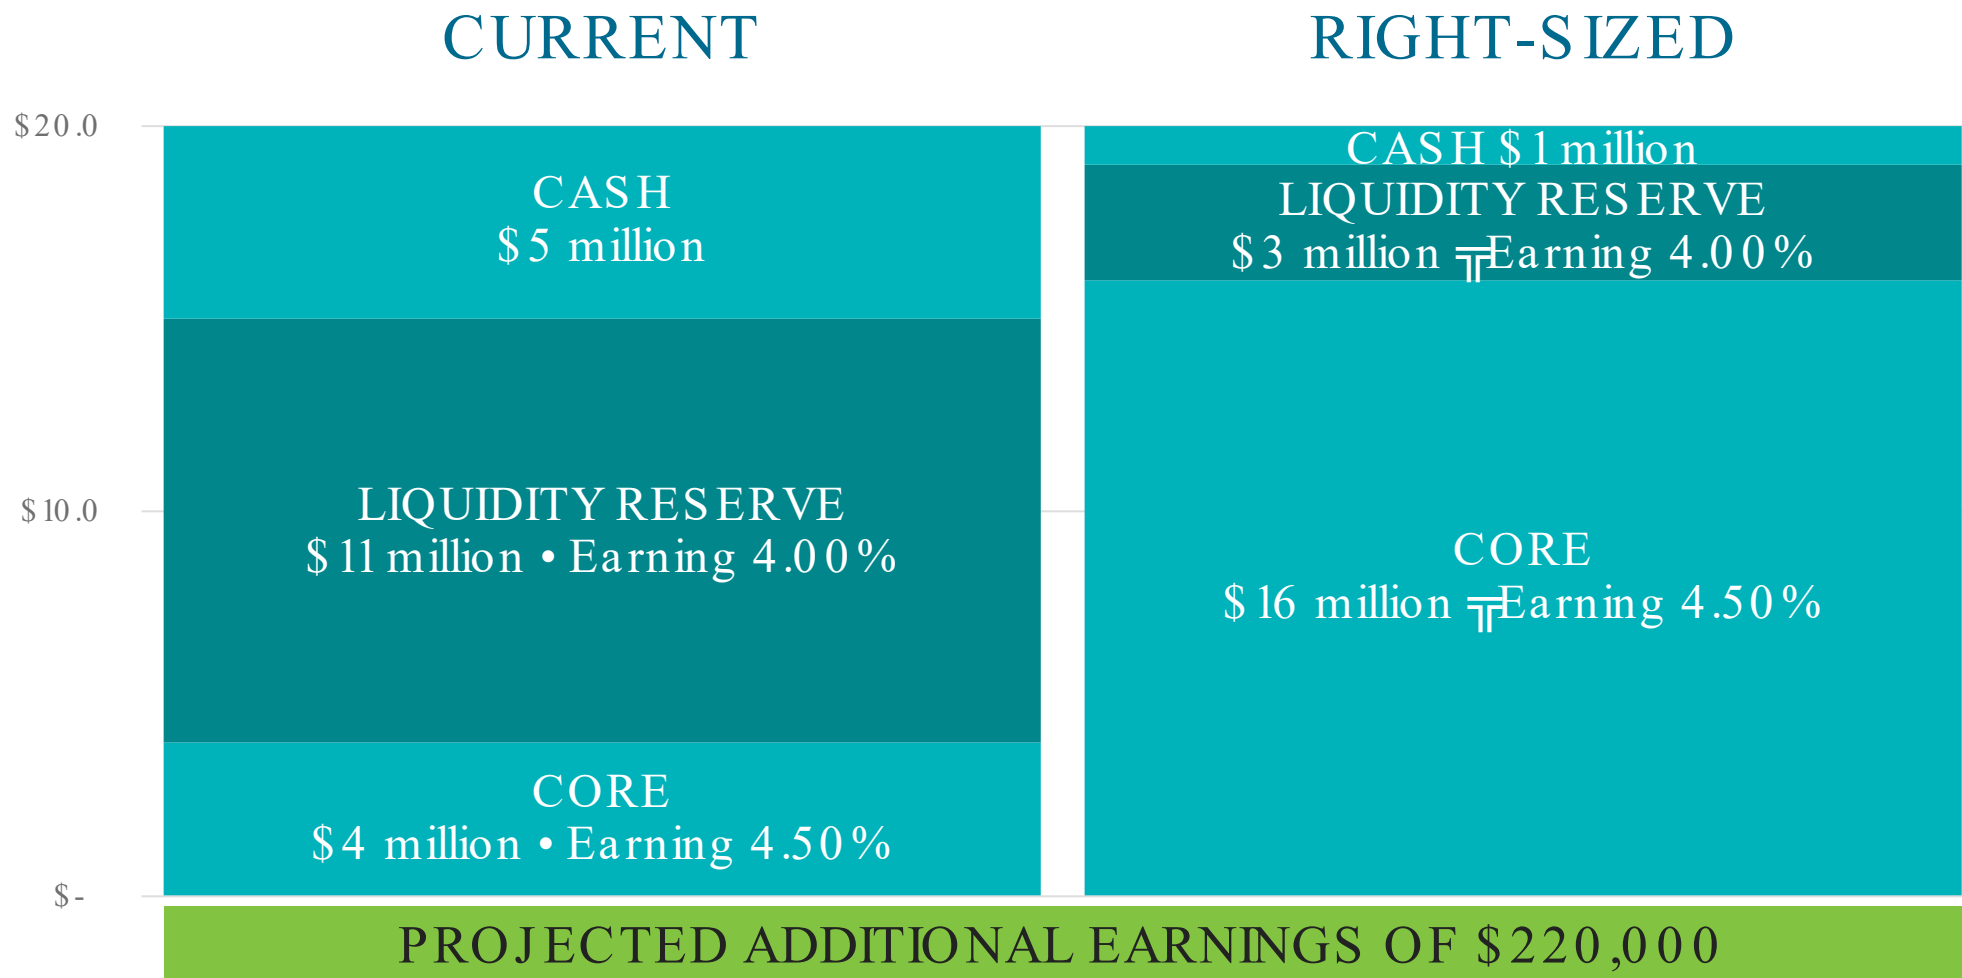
CURRENT

RIGHT-SIZED

$20.0

$10.0

$ -

CASH
$5 million

LIQUIDITY RESERVE
$11 million • Earning 4.00%

CORE
$4 million • Earning 4.50%

CASH $1 million

LIQUIDITY RESERVE
$3 million ╦Earning 4.00%

CORE
$16 million ╦Earning 4.50%

PROJECTED ADDITIONAL EARNINGS OF $220,000